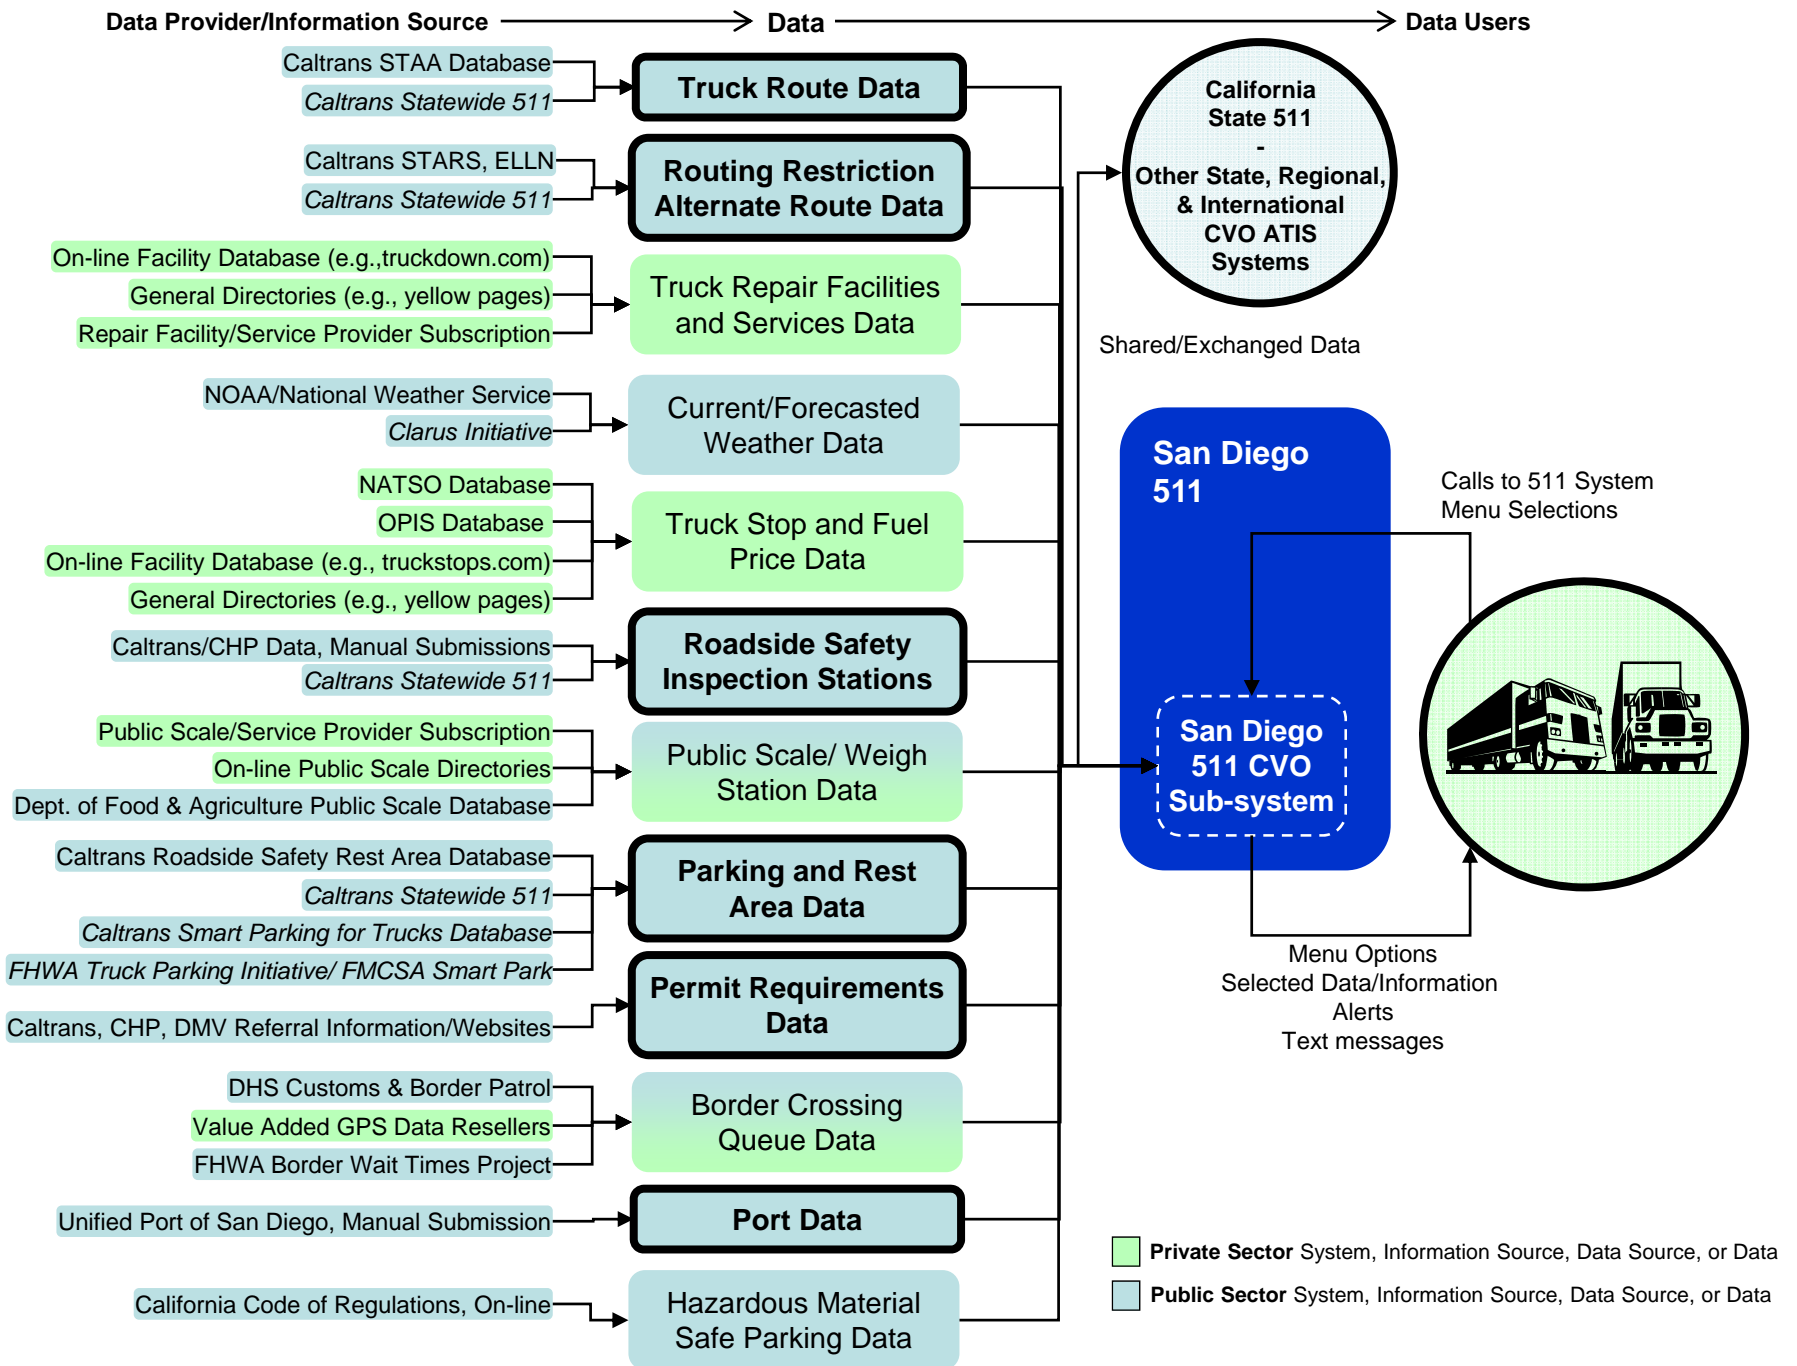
Data Provider/Information Source → Data → Data Users

Caltrans STAA Database
Caltrans Statewide 511
Truck Route Data

Caltrans STARS, ELLN
Caltrans Statewide 511
Routing Restriction Alternate Route Data

On-line Facility Database (e.g.,truckdown.com)
General Directories (e.g., yellow pages)
Repair Facility/Service Provider Subscription
Truck Repair Facilities and Services Data

NOAA/National Weather Service
Clarus Initiative
Current/Forecasted Weather Data

NATSO Database
OPIS Database
On-line Facility Database (e.g., truckstops.com)
General Directories (e.g., yellow pages)
Truck Stop and Fuel Price Data

Caltrans/CHP Data, Manual Submissions
Caltrans Statewide 511
Roadside Safety Inspection Stations

Public Scale/Service Provider Subscription
On-line Public Scale Directories
Dept. of Food & Agriculture Public Scale Database
Public Scale/ Weigh Station Data

Caltrans Roadside Safety Rest Area Database
Caltrans Statewide 511
Caltrans Smart Parking for Trucks Database
FHWA Truck Parking Initiative/ FMCSA Smart Park
Parking and Rest Area Data

Caltrans, CHP, DMV Referral Information/Websites
Permit Requirements Data

DHS Customs & Border Patrol
Value Added GPS Data Resellers
FHWA Border Wait Times Project
Border Crossing Queue Data

Unified Port of San Diego, Manual Submission
Port Data

California Code of Regulations, On-line
Hazardous Material Safe Parking Data

California State 511 - Other State, Regional, & International CVO ATIS Systems

Shared/Exchanged Data

San Diego 511

San Diego 511 CVO Sub-system

Calls to 511 System
Menu Selections

Menu Options
Selected Data/Information
Alerts
Text messages

Private Sector System, Information Source, Data Source, or Data
Public Sector System, Information Source, Data Source, or Data